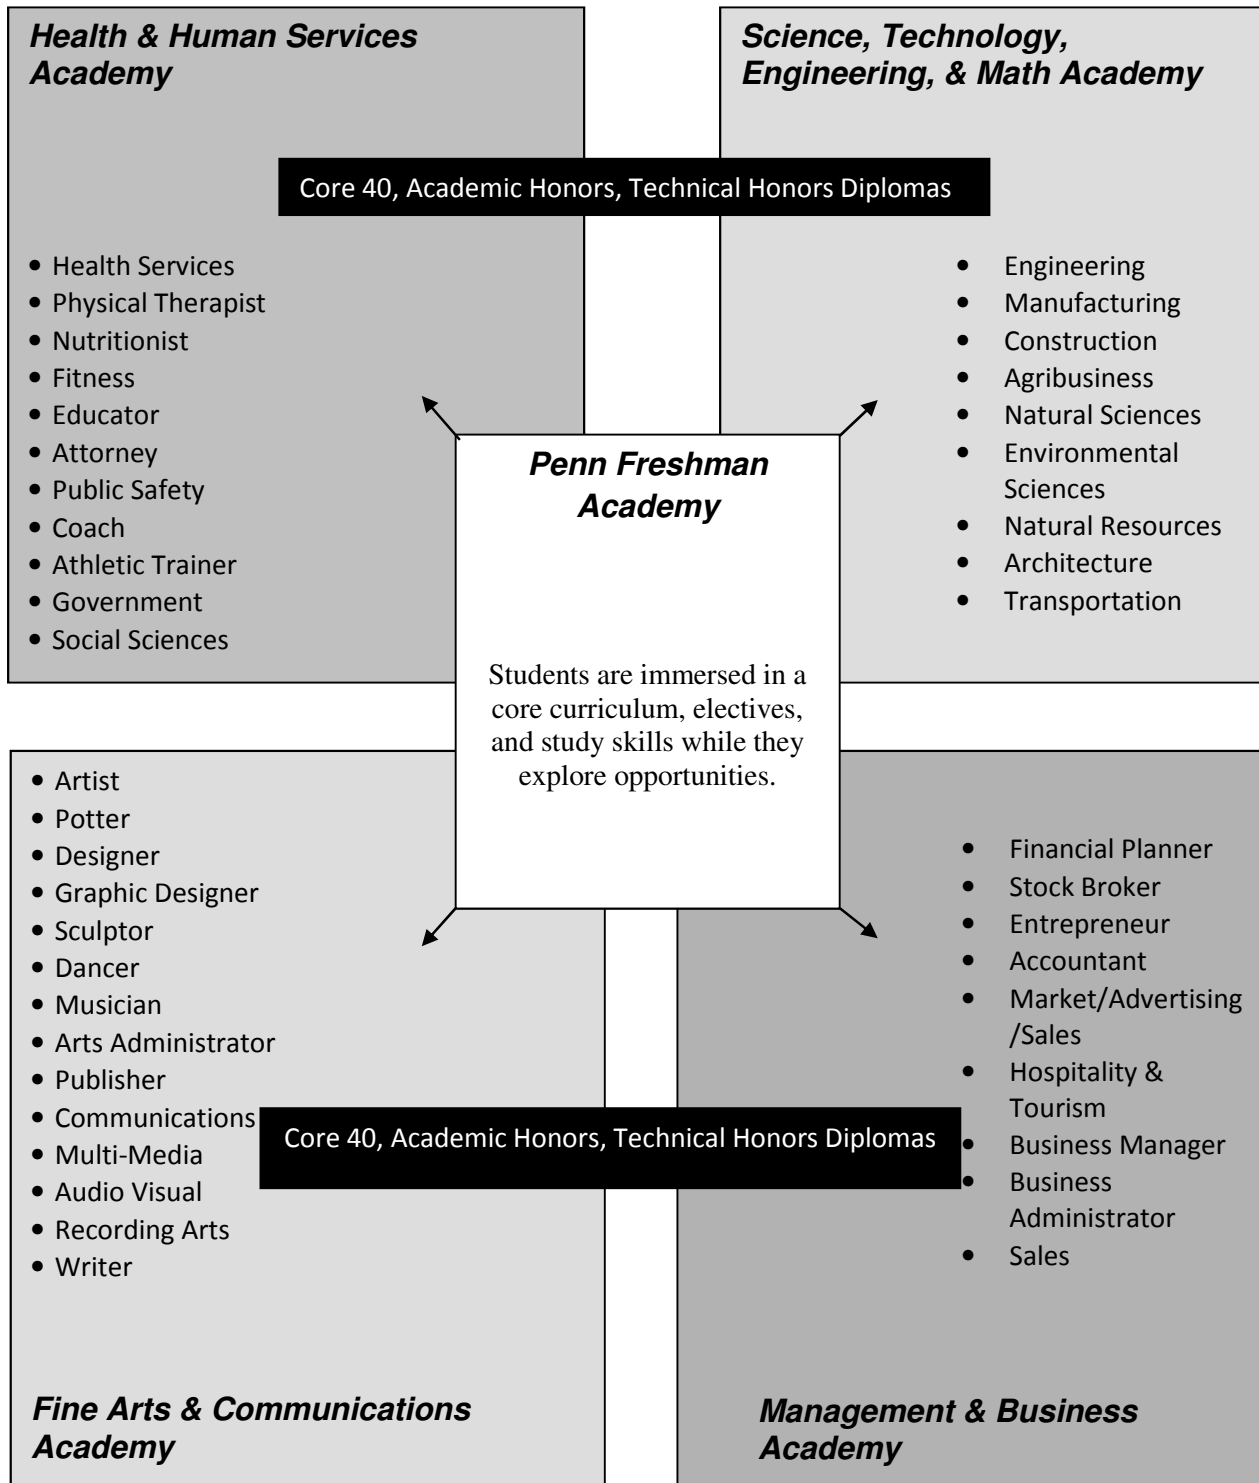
Health & Human Services Academy

Science, Technology, Engineering, & Math Academy

Core 40, Academic Honors, Technical Honors Diplomas

- Health Services
- Physical Therapist
- Nutritionist
- Fitness
- Educator
- Attorney
- Public Safety
- Coach
- Athletic Trainer
- Government
- Social Sciences

- Engineering
- Manufacturing
- Construction
- Agribusiness
- Natural Sciences
- Environmental Sciences
- Natural Resources
- Architecture
- Transportation

Penn Freshman Academy

Students are immersed in a core curriculum, electives, and study skills while they explore opportunities.

- Artist
- Potter
- Designer
- Graphic Designer
- Sculptor
- Dancer
- Musician
- Arts Administrator
- Publisher
- Communications
- Multi-Media
- Audio Visual
- Recording Arts
- Writer

- Financial Planner
- Stock Broker
- Entrepreneur
- Accountant
- Market/Advertising /Sales
- Hospitality & Tourism
- Business Manager
- Business Administrator
- Sales

Core 40, Academic Honors, Technical Honors Diplomas

Fine Arts & Communications Academy

Management & Business Academy